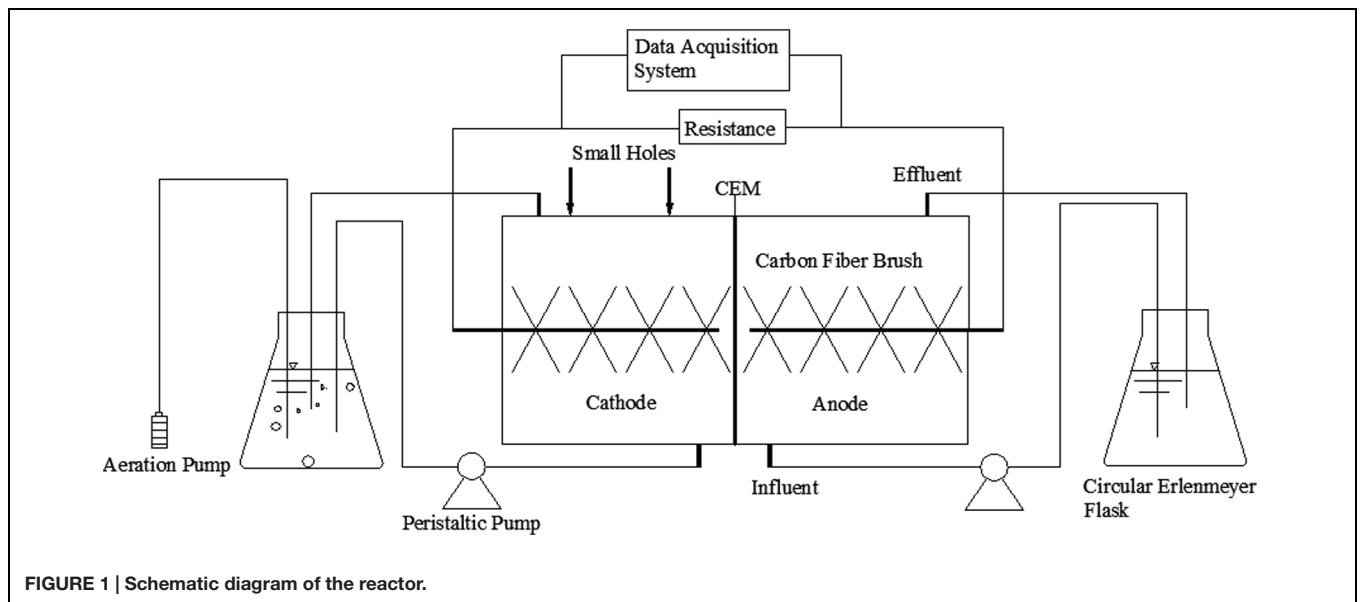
Data Acquisition System

Resistance

Small Holes

CEM

Effluent

Carbon Fiber Brush

Cathode

Anode

Aeration Pump

Peristaltic Pump

Influent

Circular Erlenmeyer Flask

FIGURE 1 | Schematic diagram of the reactor.